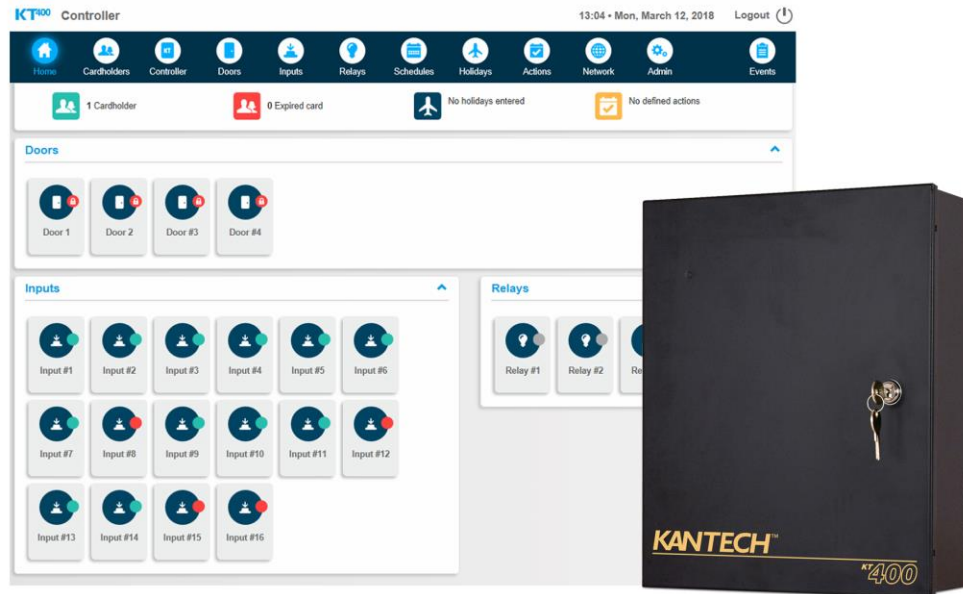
KT400 Controller

13:04 • Mon, March 12, 2018 Logout

Home Cardholders Controller Doors Inputs Relays Schedules Holidays Actions Network Admin Events

1 Cardholder

0 Expired card

No holidays entered

No defined actions

Doors

Door 1 Door 2 Door #3 Door #4

Inputs

Input #1 Input #2 Input #3 Input #4 Input #5 Input #6

Input #7 Input #8 Input #9 Input #10 Input #11 Input #12

Input #13 Input #14 Input #15 Input #16

Relays

Relay #1 Relay #2 Re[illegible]

KANTECH

KT400